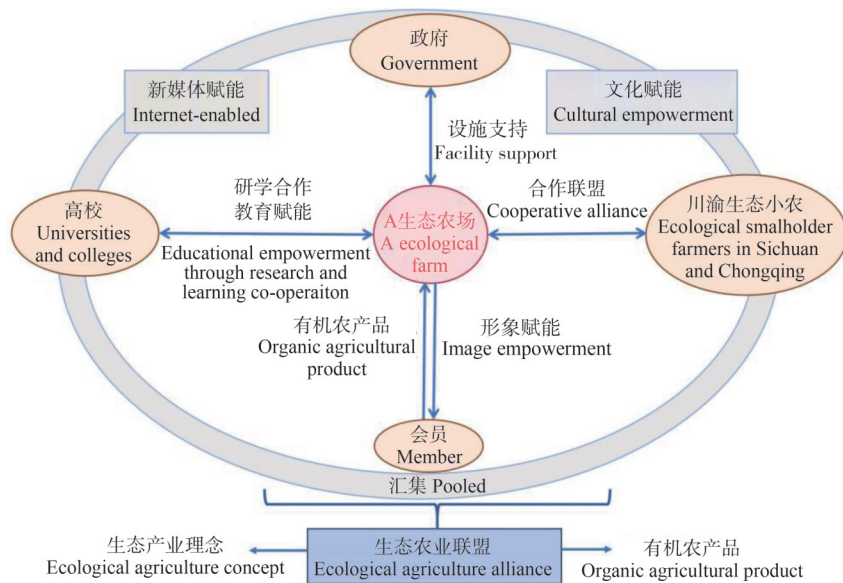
政府
Government

新媒体赋能
Internet-enabled

文化赋能
Cultural empowerment

设施支持
Facility support

研学合作
教育赋能

合作联盟
Cooperative alliance

高校
Universities and colleges

A生态农场
A ecological farm

川渝生态小农
Ecological smalholder farmers in Sichuan and Chongqing

Educational empowerment through research and learning co-operaiton

有机农产品
Organic agricultural product

形象赋能
Image empowerment

会员
Member

汇集 Pooled

生态产业理念
Ecological agriculture concept

生态农业联盟
Ecological agriculture alliance

有机农产品
Organic agricultural product